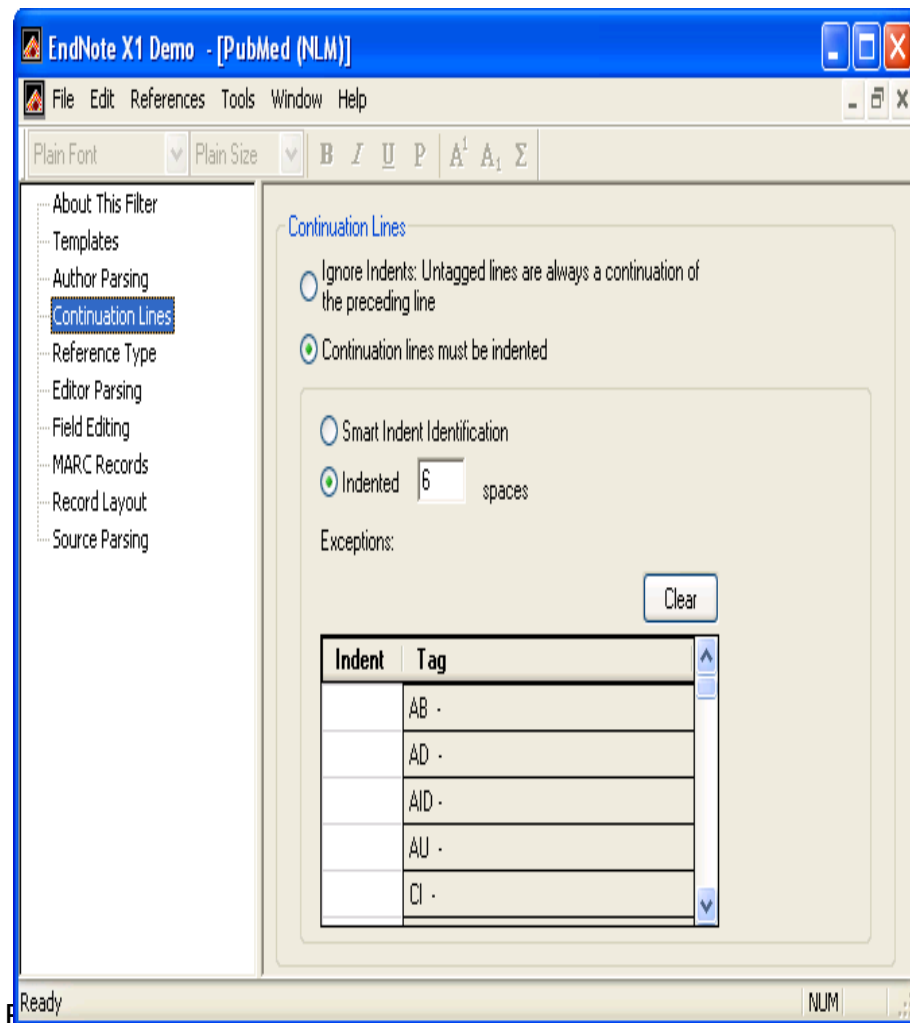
EndNote X1 Demo - [PubMed (NLM)]

File Edit References Tools Window Help

Plain Font Plain Size B I U P $A^1$ $A_1$ Σ

About This Filter
Templates
Author Parsing
Continuation Lines
Reference Type
Editor Parsing
Field Editing
MARC Records
Record Layout
Source Parsing

Continuation Lines

Ignore Indents: Untagged lines are always a continuation of the preceding line

Continuation lines must be indented

Smart Indent Identification

Indented 6 spaces

Exceptions:

Clear

| Indent | Tag |
|---|---|
| | AB - |
| | AD - |
| | AID - |
| | AU - |
| | CI - |

Ready NUM